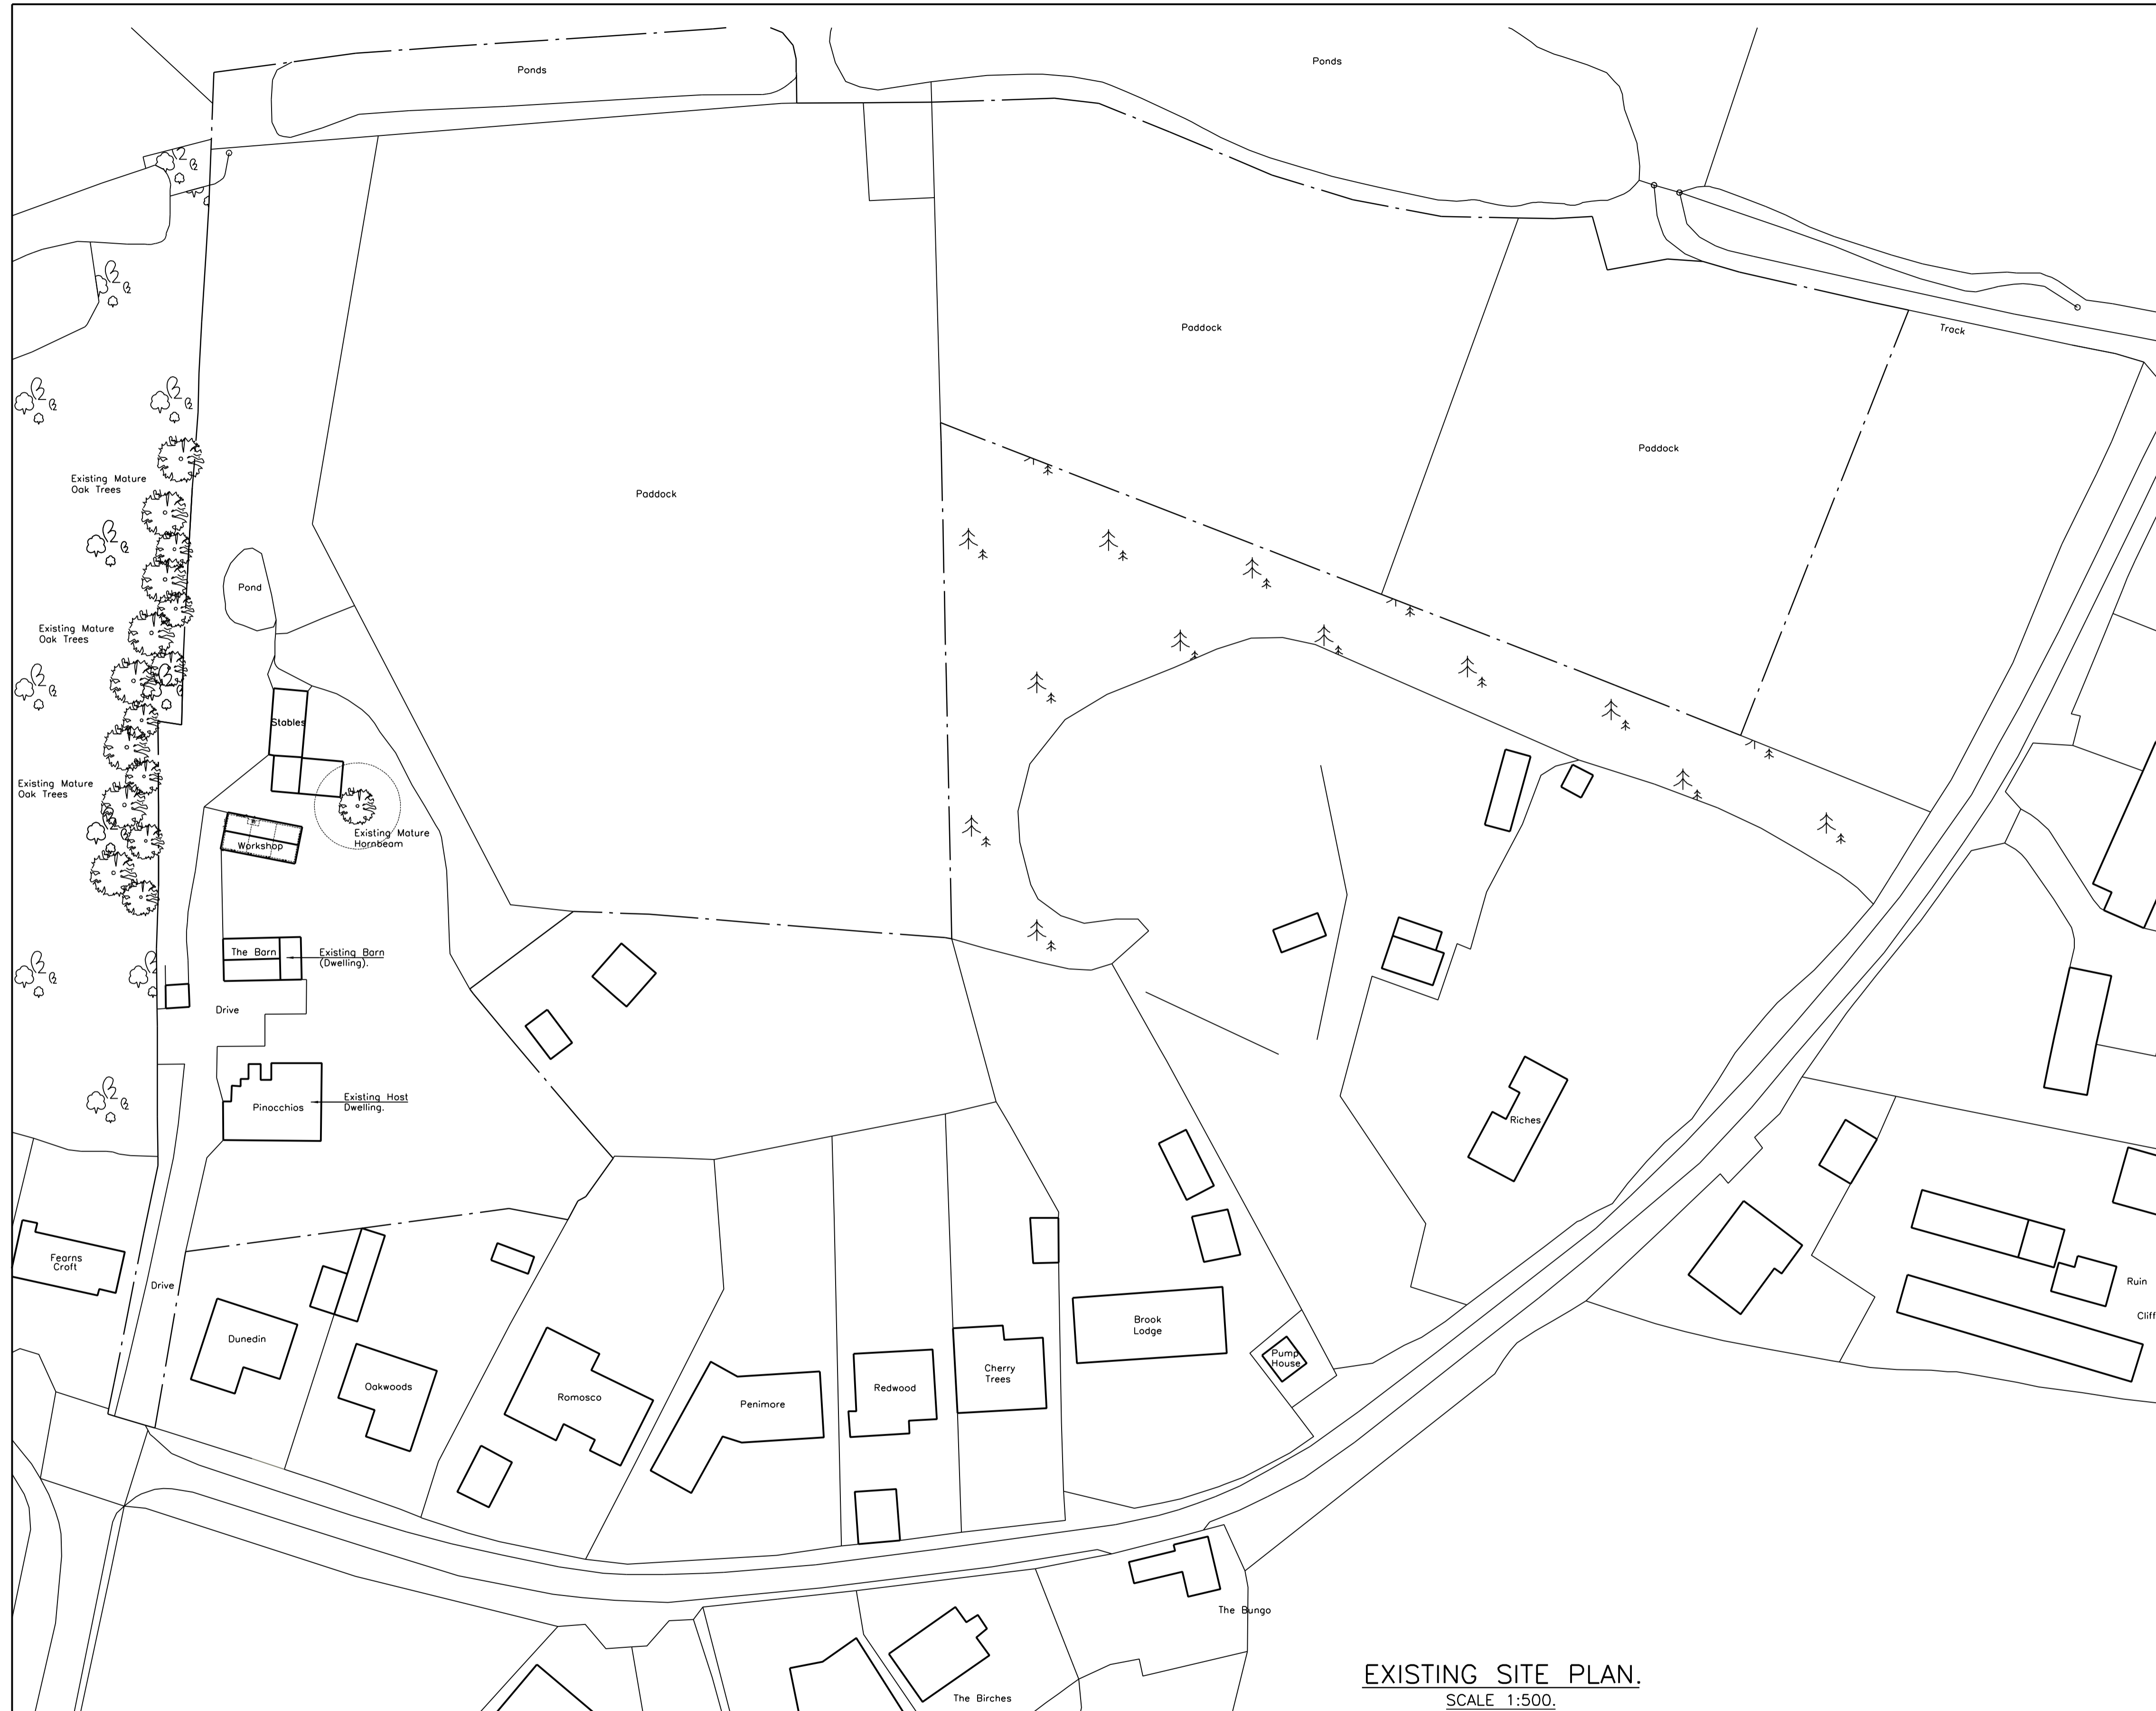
Ponds

Ponds

Paddock

Track

Paddock

Paddock

Existing Mature Oak Trees

Existing Mature Oak Trees

Existing Mature Oak Trees

Pond

Stables

Existing Mature Hornbeam

Workshop

The Barn

Existing Barn (Dwelling).

Drive

Pinocchios

Existing Host Dwelling.

Riches

Fearns Croft

Drive

Dunedin

Oakwoods

Romosco

Penimore

Redwood

Cherry Trees

Brook Lodge

Pump House

Ruin

Cliff

The Bungo

The Birches

EXISTING SITE PLAN.

SCALE 1:500.